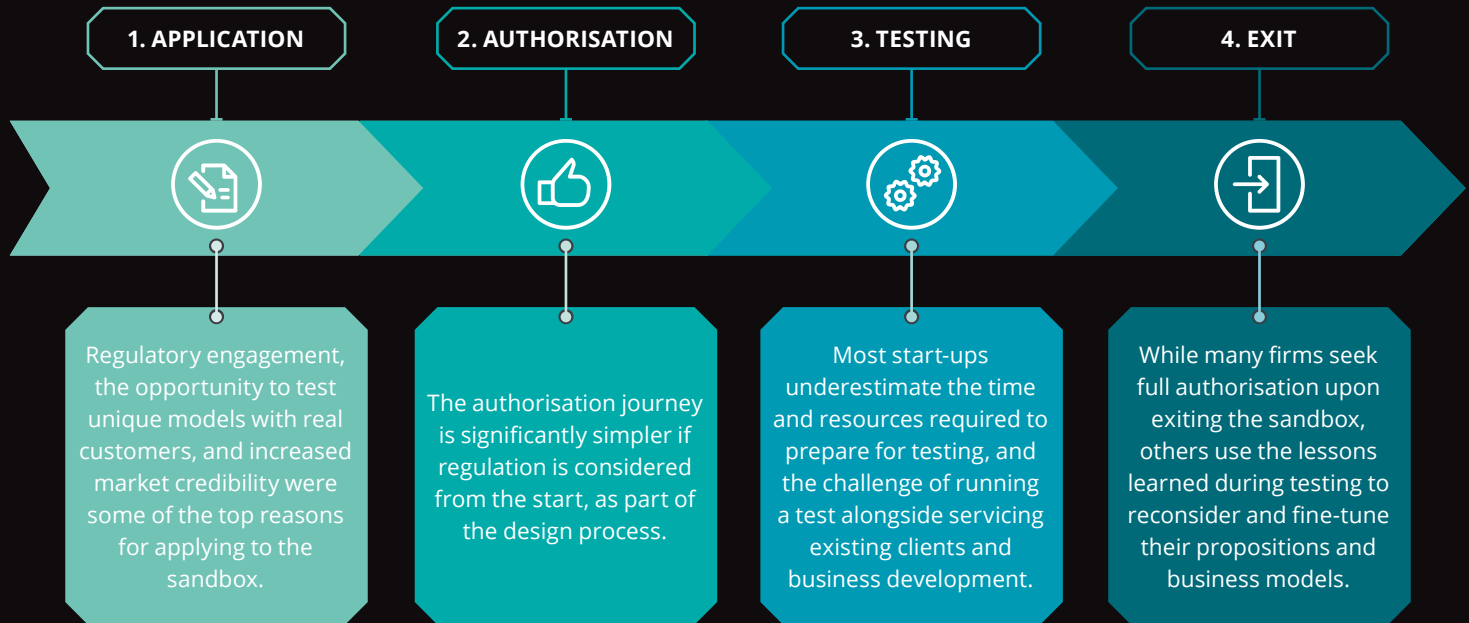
1. APPLICATION

2. AUTHORISATION

3. TESTING

4. EXIT

Regulatory engagement, the opportunity to test unique models with real customers, and increased market credibility were some of the top reasons for applying to the sandbox.

The authorisation journey is significantly simpler if regulation is considered from the start, as part of the design process.

Most start-ups underestimate the time and resources required to prepare for testing, and the challenge of running a test alongside servicing existing clients and business development.

While many firms seek full authorisation upon exiting the sandbox, others use the lessons learned during testing to reconsider and fine-tune their propositions and business models.